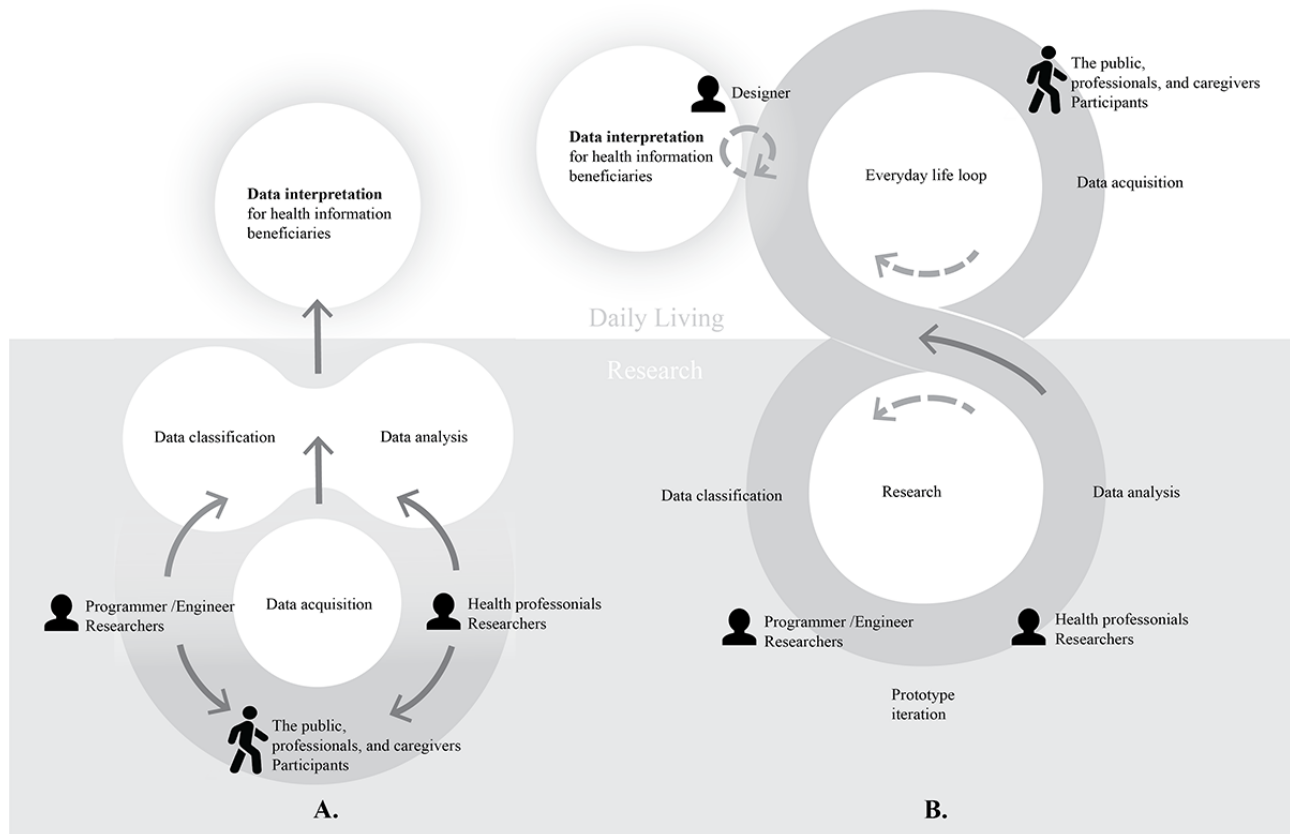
**Data interpretation** for health information beneficiaries

Designer

**Data interpretation** for health information beneficiaries

The public, professionals, and caregivers Participants

Everyday life loop

Data acquisition

Daily Living

Research

Data classification

Data analysis

Research

Data classification

Data analysis

Data acquisition

Programmer /Engineer Researchers

Health professionals Researchers

Programmer /Engineer Researchers

Health professionals Researchers

Prototype iteration

The public, professionals, and caregivers Participants

A.

B.